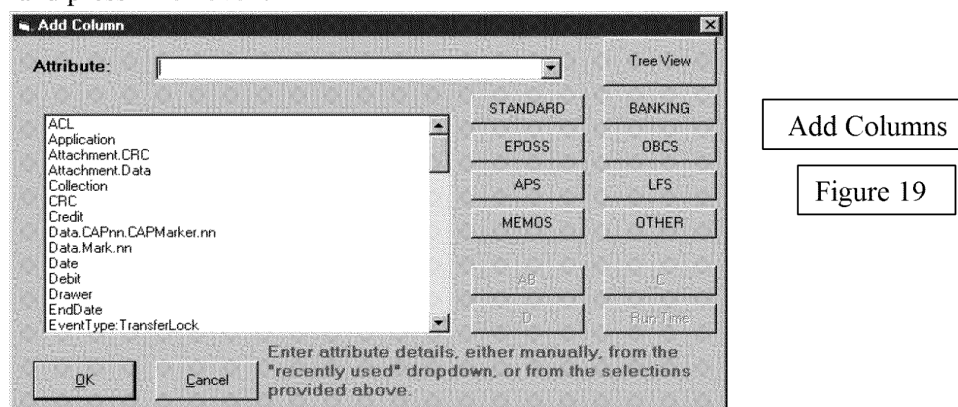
Add Column

Attribute:

Tree View

STANDARD

BANKING

EPOSS

OBCS

APS

LFS

MEMOS

OTHER

AB

C

D

Run Time

ACL
Application
Attachment.CRC
Attachment.Data
Collection
CRC
Credit
Data.CAPnn.CAPMarker.nn
Data.Mark.nn
Date
Debit
Drawer
EndDate
EventType:TransferLock

Enter attribute details, either manually, from the "recently used" dropdown, or from the selections provided above.

OK

Cancel

Add Columns

Figure 19